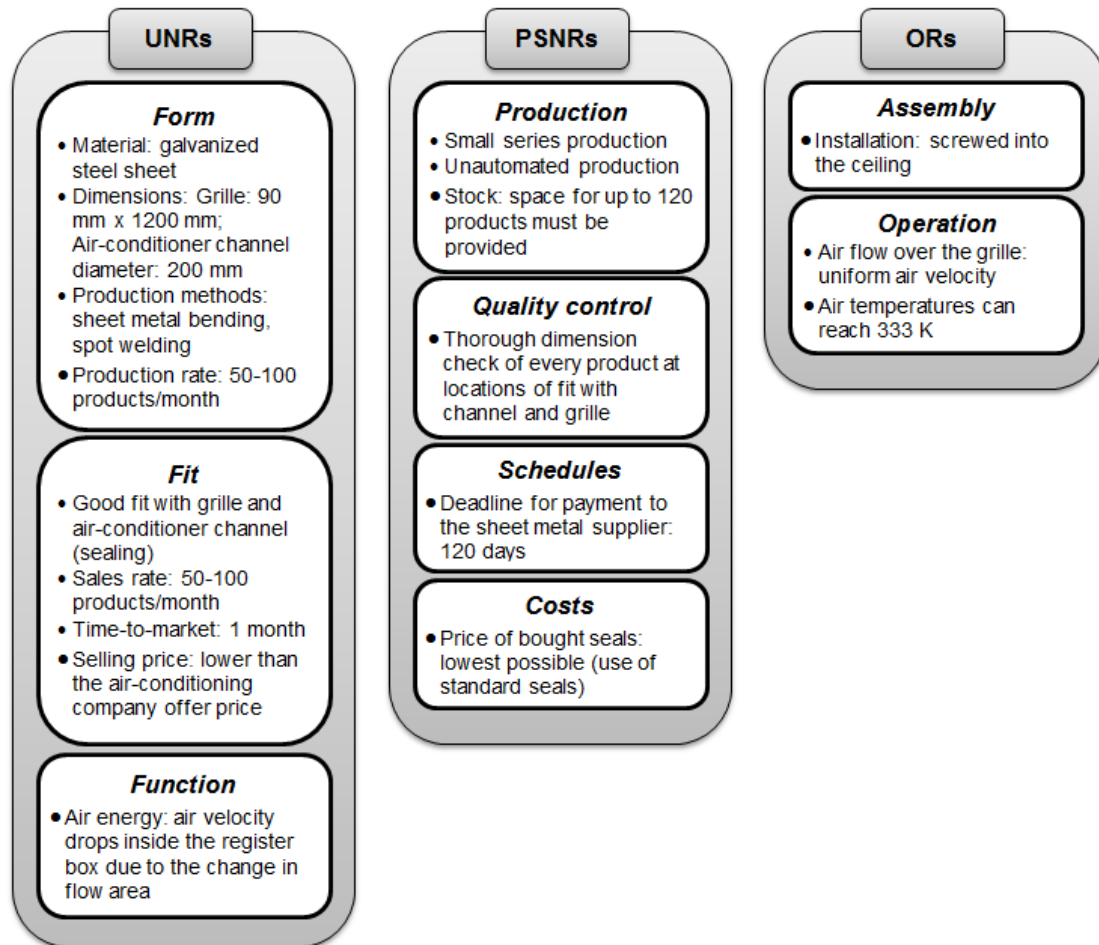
UNRs

Form
- Material: galvanized steel sheet
- Dimensions: Grille: 90 mm x 1200 mm; Air-conditioner channel diameter: 200 mm
- Production methods: sheet metal bending, spot welding
- Production rate: 50-100 products/month

Fit
- Good fit with grille and air-conditioner channel (sealing)
- Sales rate: 50-100 products/month
- Time-to-market: 1 month
- Selling price: lower than the air-conditioning company offer price

Function
- Air energy: air velocity drops inside the register box due to the change in flow area

PSNRs

Production
- Small series production
- Unautomated production
- Stock: space for up to 120 products must be provided

Quality control
- Thorough dimension check of every product at locations of fit with channel and grille

Schedules
- Deadline for payment to the sheet metal supplier: 120 days

Costs
- Price of bought seals: lowest possible (use of standard seals)

ORs

Assembly
- Installation: screwed into the ceiling

Operation
- Air flow over the grille: uniform air velocity
- Air temperatures can reach 333 K